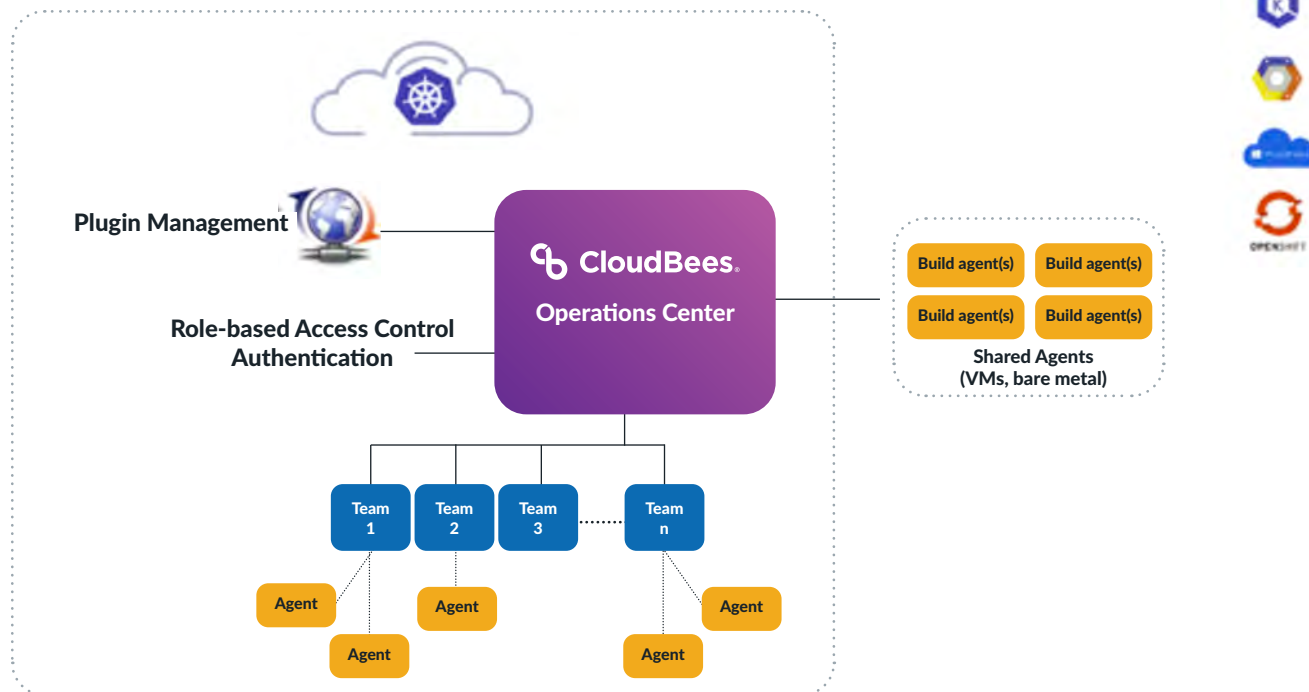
Plugin Management

CloudBees.
Operations Center

Role-based Access Control
Authentication

Build agent(s)
Build agent(s)
Build agent(s)
Build agent(s)
Shared Agents
(VMs, bare metal)

Team 1
Team 2
Team 3
Team n

Agent
Agent
Agent
Agent
Agent

OPENSHIFT